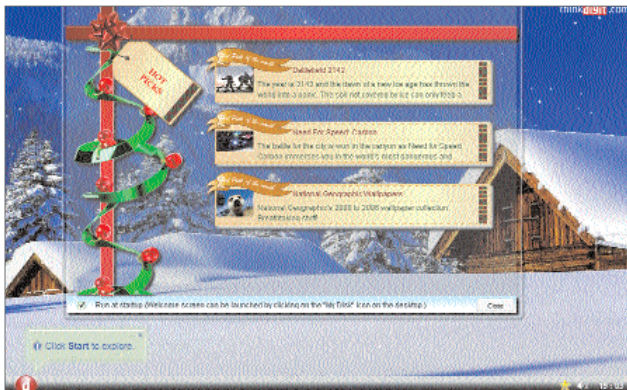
thinkdigit.com

HOT PICKS

Battlefield 2142
The year is 2142 and the dawn of a new ice age has thrown the world into a panic. The cold not swelled by ice can only feed a

Need For Speed: Carbon
The battle for the city is won in the canyon as Need for Speed Carbon immerses you in the world's most dangerous and

National Geographic Wallpapers
National Geographic's 2005 to 2006 wallpaper collection. Breathtaking stuff!

Run at startup (Welcome screen can be launched by clicking on the "My Digit" icon on the desktop)

Close

Click Start to explore.

15:05